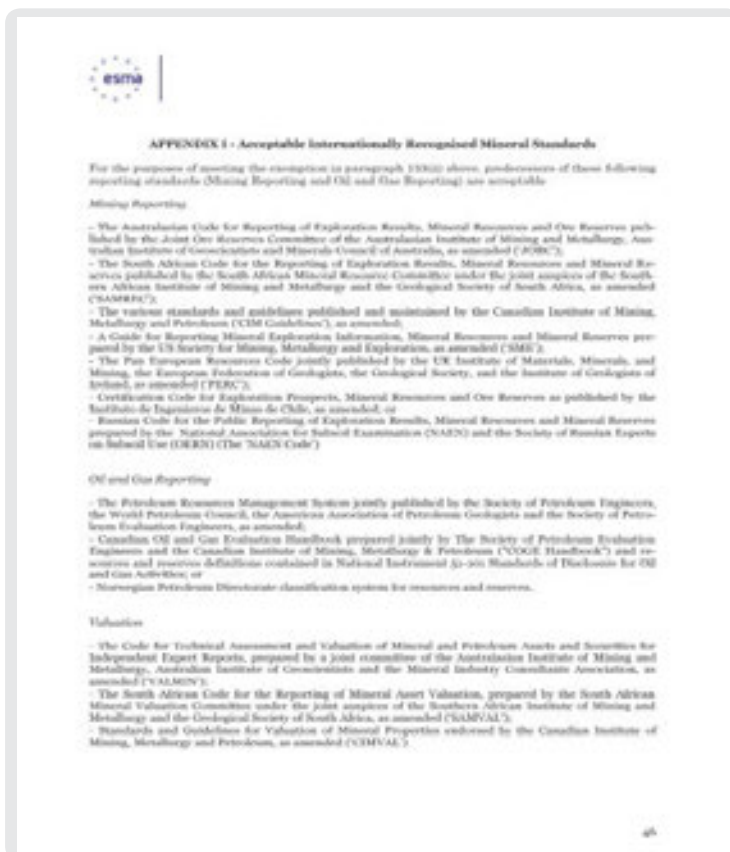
esma

APPENDIX I - Acceptable Internationally Recognised Mineral Standards

For the purposes of meeting the exemption in paragraph 133(i) above, predecessors of these following reporting standards (Mining Reporting and Oil and Gas Reporting) are acceptable

Mining Reporting

- The Australasian Code for Reporting of Exploration Results, Mineral Resources and Ore Reserves published by the Joint Ore Reserves Committee of the Australasian Institute of Mining and Metallurgy, Australian Institute of Geoscientists and Minerals Council of Australia, as amended ('JORC');
- The South African Code for the Reporting of Exploration Results, Mineral Resources and Mineral Reserves published by the South African Mineral Resource Committee under the joint auspices of the Southern African Institute of Mining and Metallurgy and the Geological Society of South Africa, as amended ('SAMREC');
- The various standards and guidelines published and maintained by the Canadian Institute of Mining, Metallurgy and Petroleum ('CIM Guidelines'), as amended;
- A Guide for Reporting Mineral Exploration Information, Mineral Resources and Mineral Reserves prepared by the US Society for Mining, Metallurgy and Exploration, as amended ('SME');
- The Pan European Reserves Code jointly published by the UK Institute of Materials, Minerals, and Mining, the European Federation of Geologists, the Geological Society, and the Institute of Geologists of Ireland, as amended ('PERC');
- Certification Code for Exploration Prospects, Mineral Resources and Ore Reserves as published by the Instituto de Ingenieros de Minas de Chile, as amended; or
- Russian Code for the Public Reporting of Exploration Results, Mineral Resources and Mineral Reserves prepared by the National Association for Subsoil Examination (NAEN) and the Society of Russian Experts on Subsoil Use (OERN) (The 'NAEN Code')

Oil and Gas Reporting

- The Petroleum Resources Management System jointly published by the Society of Petroleum Engineers, the World Petroleum Council, the American Association of Petroleum Geologists and the Society of Petroleum Evaluation Engineers, as amended;
- Canadian Oil and Gas Evaluation Handbook prepared jointly by The Society of Petroleum Evaluation Engineers and the Canadian Institute of Mining, Metallurgy & Petroleum ("COGE Handbook") and resources and reserves definitions contained in National Instrument 51-101 Standards of Disclosure for Oil and Gas Activities; or
- Norwegian Petroleum Directorate classification system for resources and reserves.

Valuation

- The Code for Technical Assessment and Valuation of Mineral and Petroleum Assets and Securities for Independent Expert Reports, prepared by a joint committee of the Australasian Institute of Mining and Metallurgy, Australian Institute of Geoscientists and the Mineral Industry Consultants Association, as amended ('VALMIN');
- The South African Code for the Reporting of Mineral Asset Valuation, prepared by the South African Mineral Valuation Committee under the joint auspices of the Southern African Institute of Mining and Metallurgy and the Geological Society of South Africa, as amended ('SAMVAL');
- Standards and Guidelines for Valuation of Mineral Properties endorsed by the Canadian Institute of Mining, Metallurgy and Petroleum, as amended ('CIMVAL')

46